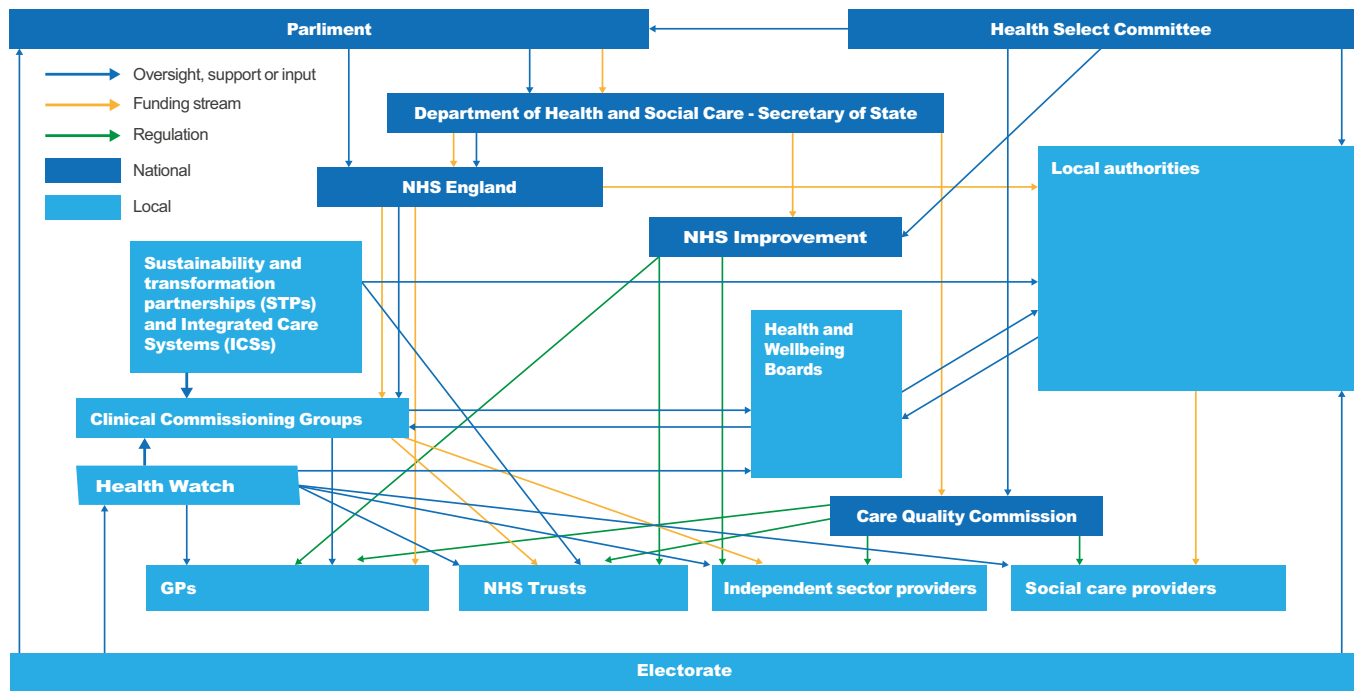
Parliment

Health Select Committee

Oversight, support or input
Funding stream
Regulation
National
Local

Department of Health and Social Care - Secretary of State

NHS England

Local authorities

NHS Improvement

Sustainability and transformation partnerships (STPs) and Integrated Care Systems (ICSs)

Health and Wellbeing Boards

Clinical Commissioning Groups

Health Watch

Care Quality Commission

GPs

NHS Trusts

Independent sector providers

Social care providers

Electorate